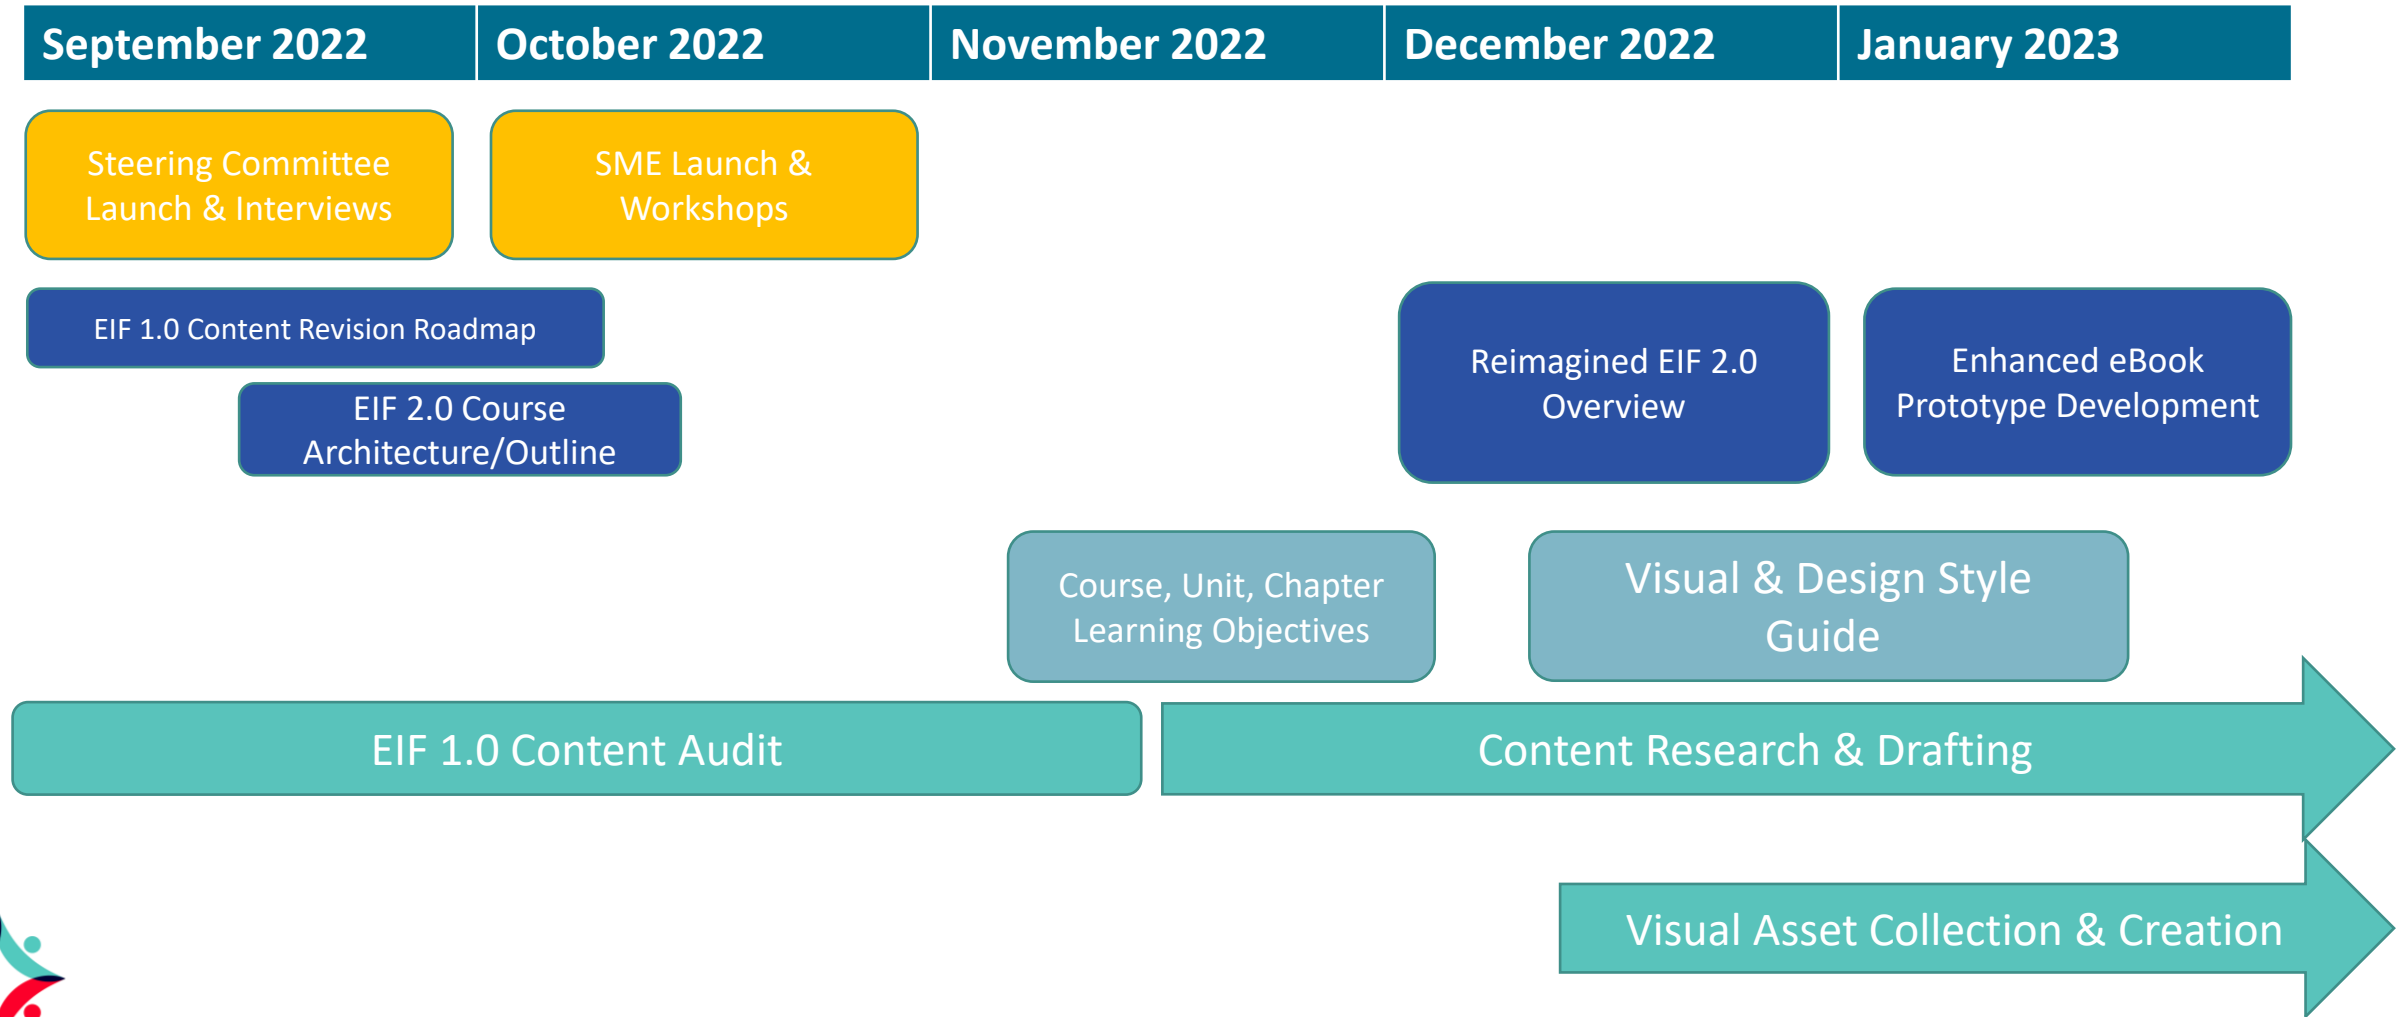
September 2022 October 2022 November 2022 December 2022 January 2023

Steering Committee Launch & Interviews

SME Launch & Workshops

EIF 1.0 Content Revision Roadmap

EIF 2.0 Course Architecture/Outline

Reimagined EIF 2.0 Overview

Enhanced eBook Prototype Development

Course, Unit, Chapter Learning Objectives

Visual & Design Style Guide

EIF 1.0 Content Audit

Content Research & Drafting

Visual Asset Collection & Creation